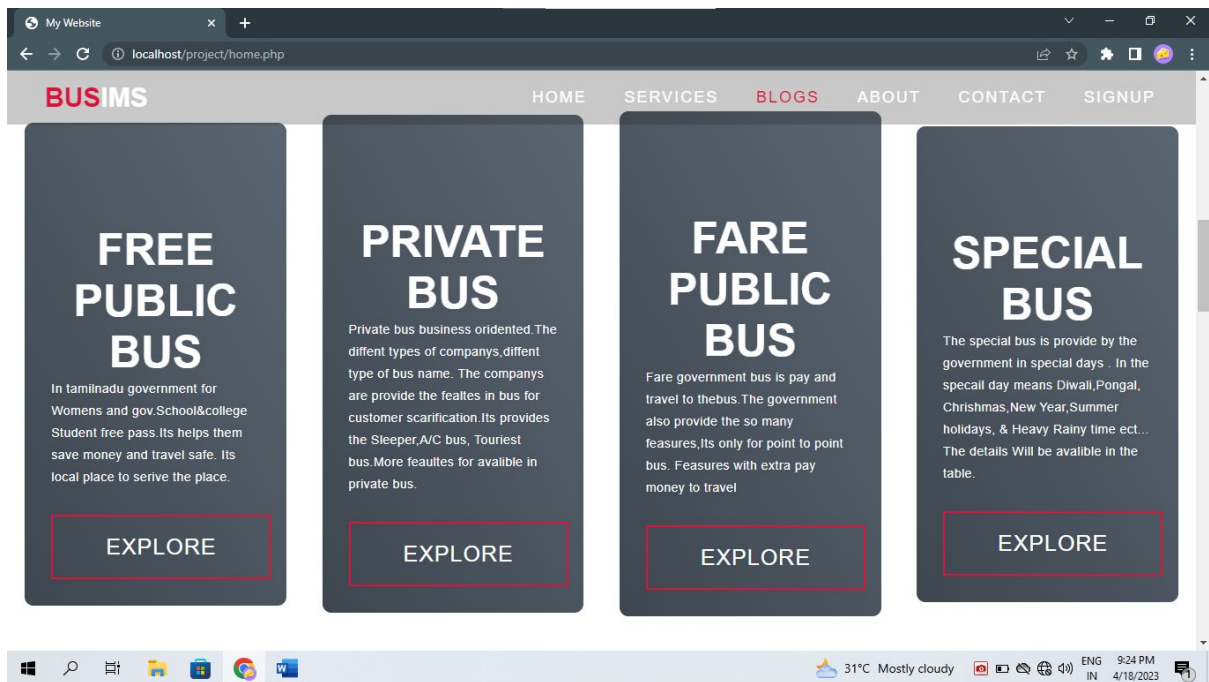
My Website

localhost/project/home.php

BUSIMS

HOME SERVICES BLOGS ABOUT CONTACT SIGNUP

FREE PUBLIC BUS

In tamilnadu government for Womens and gov.School&college Student free pass.Its helps them save money and travel safe. Its local place to serive the place.

EXPLORE

PRIVATE BUS

Private bus business oridented.The diffent types of companys,diffent type of bus name. The companys are provide the fealtes in bus for customer scarification.Its provides the Sleeper,A/C bus, Touriest bus.More feaultes for avalible in private bus.

EXPLORE

FARE PUBLIC BUS

Fare government bus is pay and travel to thebus.The government also provide the so many feasures,Its only for point to point bus. Feasures with extra pay money to travel

EXPLORE

SPECIAL BUS

The special bus is provide by the government in special days . In the specail day means Diwali,Pongal, Chrishmas,New Year,Summer holidays, & Heavy Rainy time ect... The details Will be avalible in the table.

EXPLORE

31°C Mostly cloudy ENG IN 9:24 PM 4/18/2023